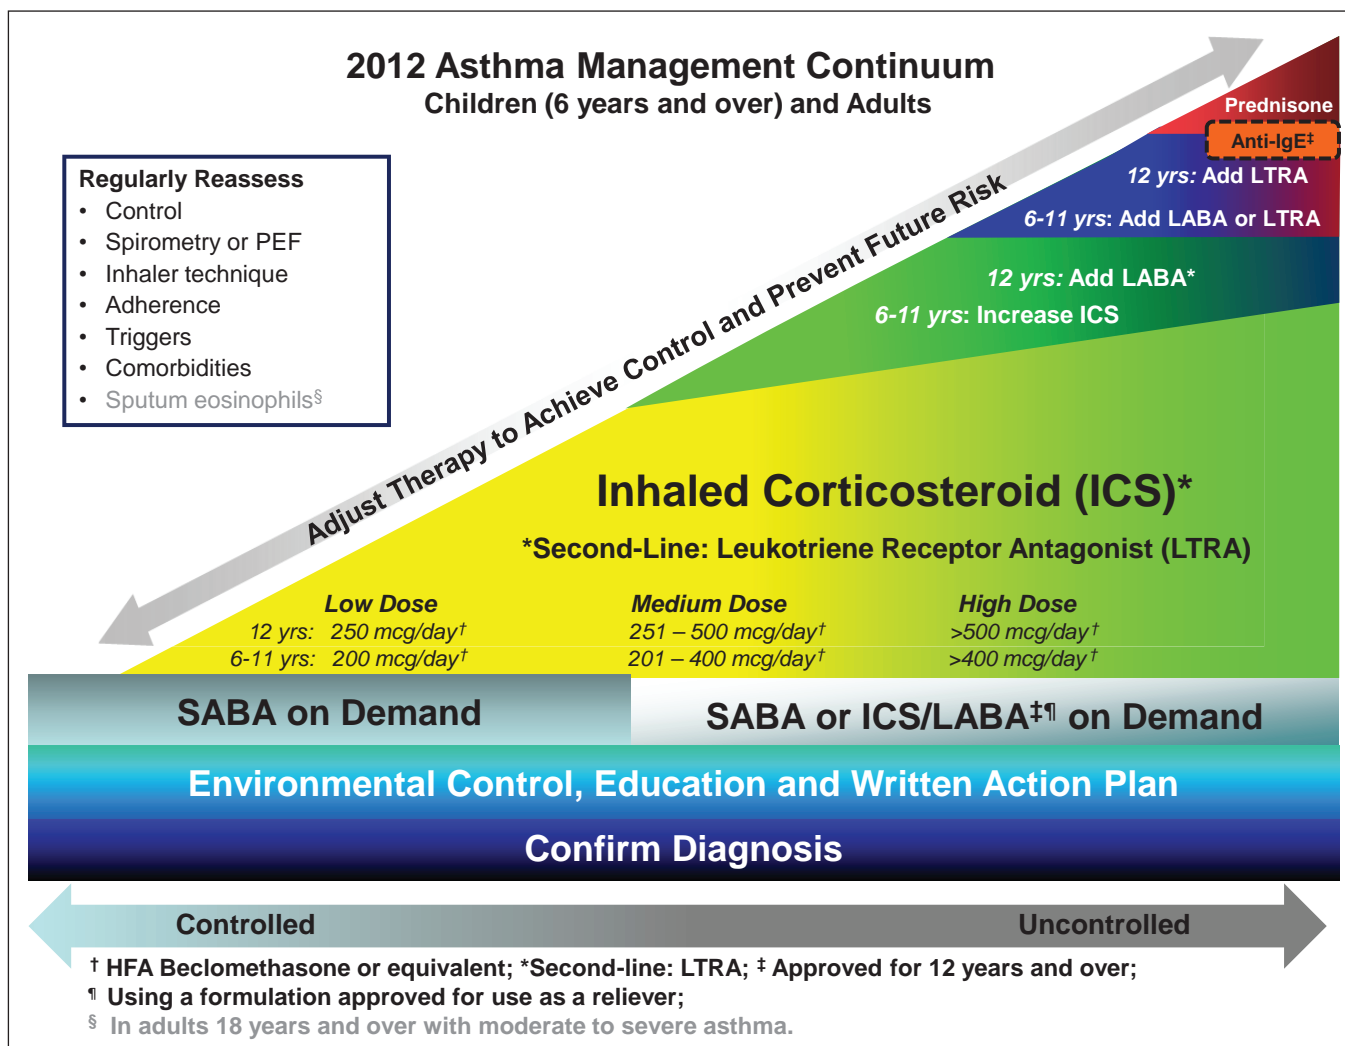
2012 Asthma Management Continuum
Children (6 years and over) and Adults

Regularly Reassess
• Control
• Spirometry or PEF
• Inhaler technique
• Adherence
• Triggers
• Comorbidities
• Sputum eosinophils$^{§}$

Adjust Therapy to Achieve Control and Prevent Future Risk

Prednisone
Anti-IgE$^{‡}$
12 yrs: Add LTRA
6-11 yrs: Add LABA or LTRA
12 yrs: Add LABA*
6-11 yrs: Increase ICS

Inhaled Corticosteroid (ICS)*
*Second-Line: Leukotriene Receptor Antagonist (LTRA)

| Low Dose | Medium Dose | High Dose |
|---|---|---|
| 12 yrs: 250 mcg/day$^{†}$ | 251 – 500 mcg/day$^{†}$ | >500 mcg/day$^{†}$ |
| 6-11 yrs: 200 mcg/day$^{†}$ | 201 – 400 mcg/day$^{†}$ | >400 mcg/day$^{†}$ |

SABA on Demand
SABA or ICS/LABA$^{‡¶}$ on Demand
Environmental Control, Education and Written Action Plan
Confirm Diagnosis

Controlled
Uncontrolled

$^{†}$ HFA Beclomethasone or equivalent; *Second-line: LTRA; $^{‡}$ Approved for 12 years and over;
$^{¶}$ Using a formulation approved for use as a reliever;
$^{§}$ In adults 18 years and over with moderate to severe asthma.